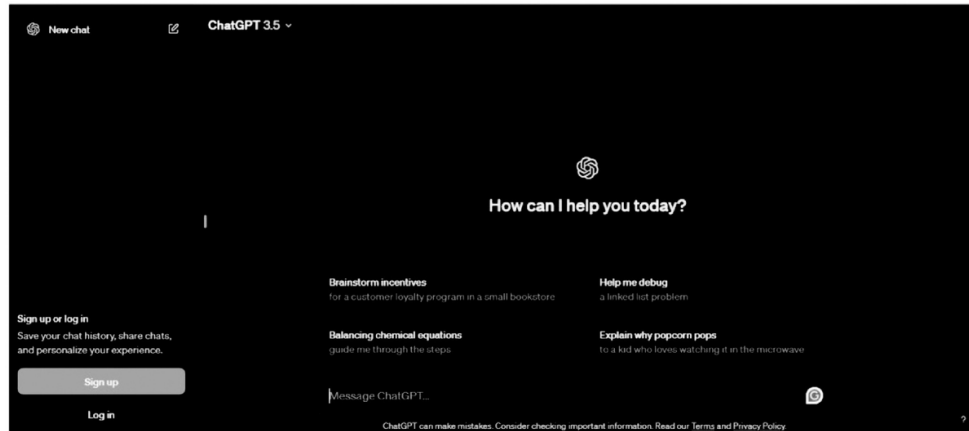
New chat

ChatGPT 3.5

How can I help you today?

Brainstorm incentives
for a customer loyalty program in a small bookstore

Help me debug
a linked list problem

Balancing chemical equations
guide me through the steps

Explain why popcorn pops
to a kid who loves watching it in the microwave

Sign up or log in
Save your chat history, share chats, and personalize your experience.

Sign up

Log in

Message ChatGPT...

ChatGPT can make mistakes. Consider checking important information. Read our Terms and Privacy Policy.

?